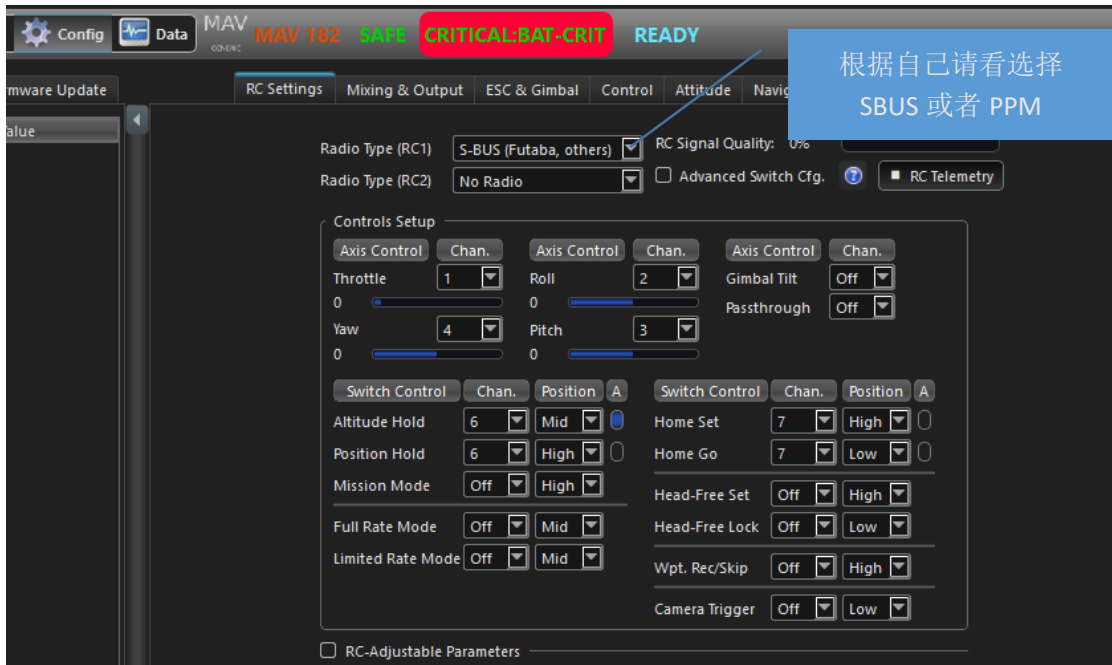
Config Data MAV MAV 182 SAFE CRITICAL:BAT-CRIT READY

根据自己请看选择 SBUS 或者 PPM

rmware Update

alue

RC Settings | Mixing & Output | ESC & Gimbal | Control | Attitude | Navig

Radio Type (RC1) S-BUS (Futaba, others)
RC Signal Quality: 0%
Radio Type (RC2) No Radio
Advanced Switch Cfg.
RC Telemetry

Controls Setup

| Axis Control | Chan. | Axis Control | Chan. | Axis Control | Chan. |
|---|---|---|---|---|---|
| Throttle | 1 | Roll | 2 | Gimbal Tilt | Off |
| 0 | | 0 | | Passthrough | Off |
| Yaw | 4 | Pitch | 3 | | |
| 0 | | 0 | | | |

| Switch Control | Chan. | Position | A |
|---|---|---|---|
| Altitude Hold | 6 | Mid | |
| Position Hold | 6 | High | |
| Mission Mode | Off | High | |
| Full Rate Mode | Off | Mid | |
| Limited Rate Mode | Off | Mid | |

| Switch Control | Chan. | Position | A |
|---|---|---|---|
| Home Set | 7 | High | |
| Home Go | 7 | Low | |
| Head-Free Set | Off | High | |
| Head-Free Lock | Off | Low | |
| Wpt. Rec/Skip | Off | High | |
| Camera Trigger | Off | Low | |

RC-Adjustable Parameters